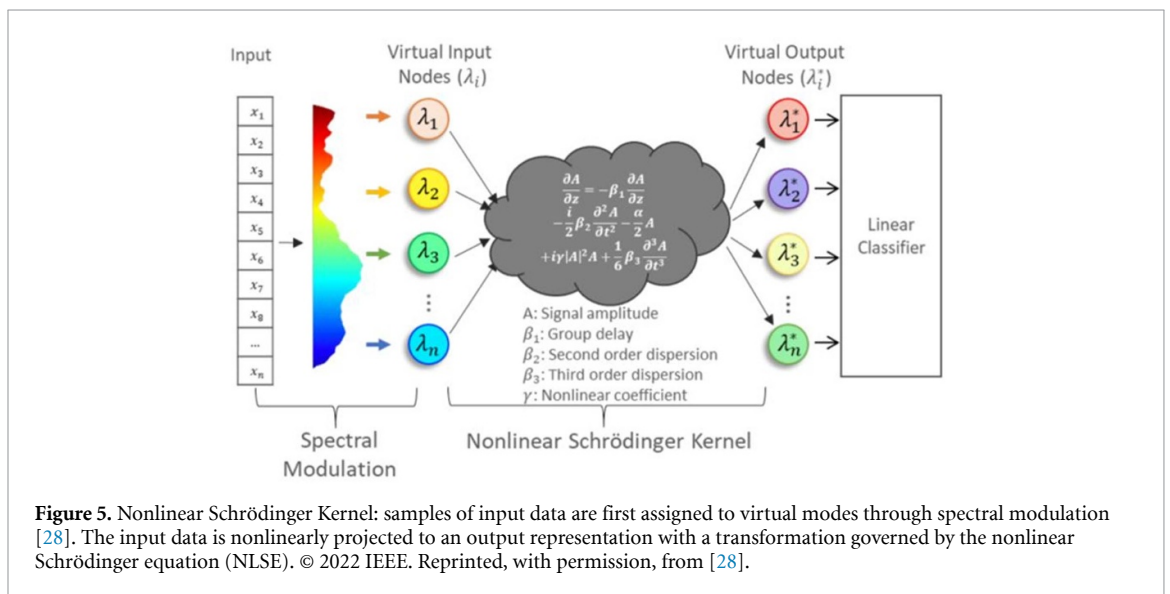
Input

Virtual Input Nodes ($\lambda_i$)

Virtual Output Nodes ($\lambda_i^*$)

$x_1$
$x_2$
$x_3$
$x_4$
$x_5$
$x_6$
$x_7$
$x_8$
...
$x_n$

$\lambda_1$
$\lambda_2$
$\lambda_3$
⋮
$\lambda_n$

$\frac{\partial A}{\partial z} = -\beta_1 \frac{\partial A}{\partial z}$
$-\frac{i}{2}\beta_2 \frac{\partial^2 A}{\partial t^2} - \frac{\alpha}{2}A$
$+i\gamma|A|^2 A + \frac{1}{6}\beta_3 \frac{\partial^3 A}{\partial t^3}$

A: Signal amplitude
$\beta_1$: Group delay
$\beta_2$: Second order dispersion
$\beta_3$: Third order dispersion
$\gamma$: Nonlinear coefficient

$\lambda_1^*$
$\lambda_2^*$
$\lambda_3^*$
⋮
$\lambda_n^*$

Linear Classifier

Spectral Modulation

Nonlinear Schrödinger Kernel

Figure 5. Nonlinear Schrödinger Kernel: samples of input data are first assigned to virtual modes through spectral modulation [28]. The input data is nonlinearly projected to an output representation with a transformation governed by the nonlinear Schrödinger equation (NLSE). © 2022 IEEE. Reprinted, with permission, from [28].